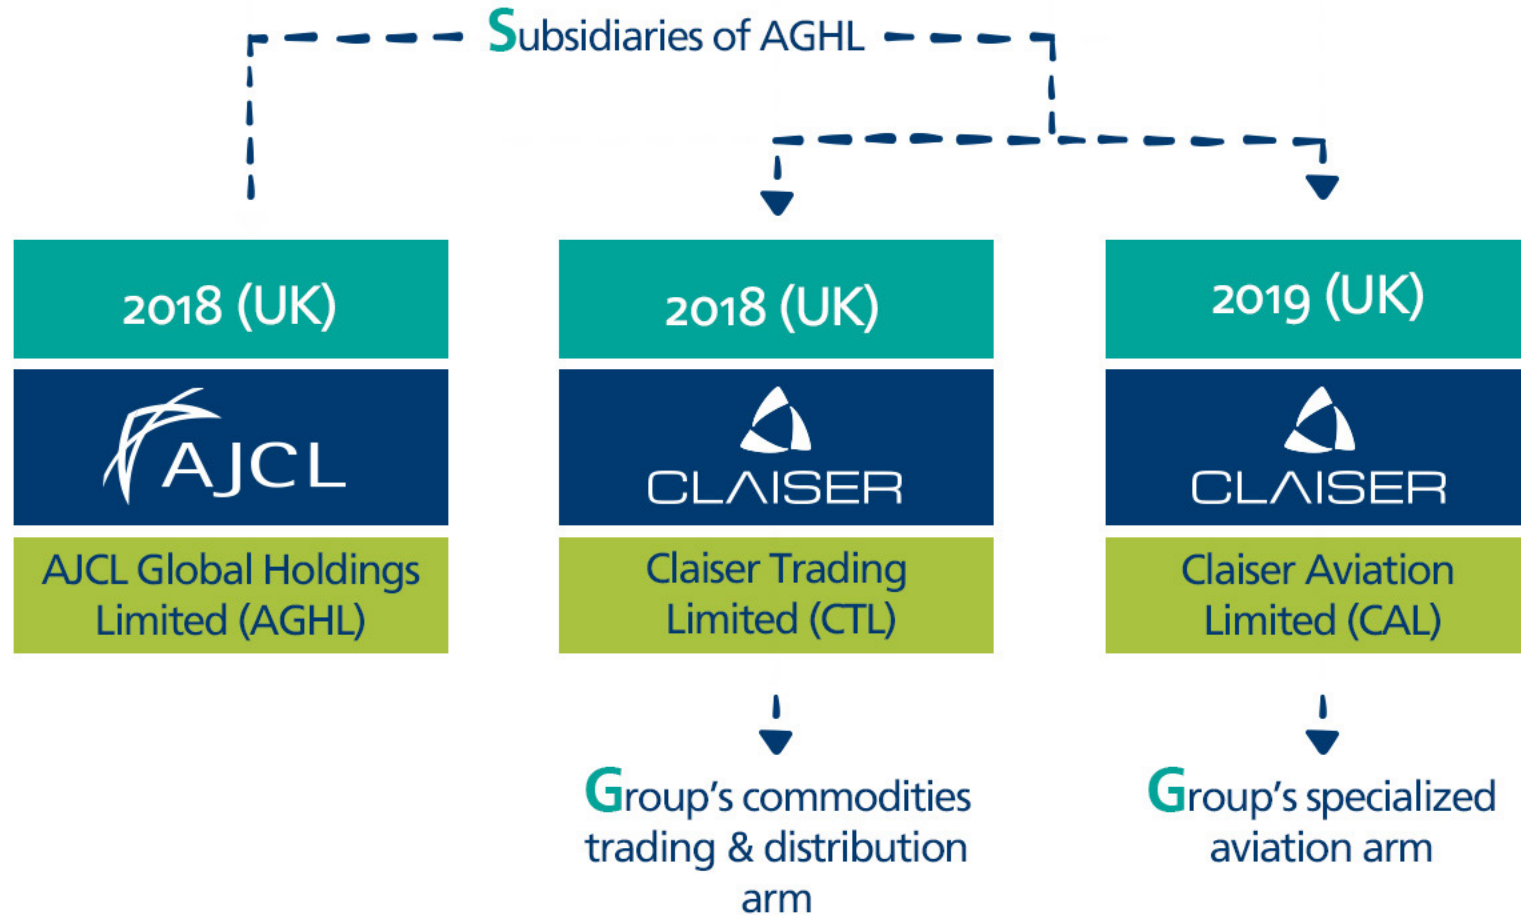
Subsidiaries of AGHL

2018 (UK)

AJCL

AJCL Global Holdings Limited (AGHL)

2018 (UK)

CLAISER

Claiser Trading Limited (CTL)

2019 (UK)

CLAISER

Claiser Aviation Limited (CAL)

Group's commodities trading & distribution arm

Group's specialized aviation arm